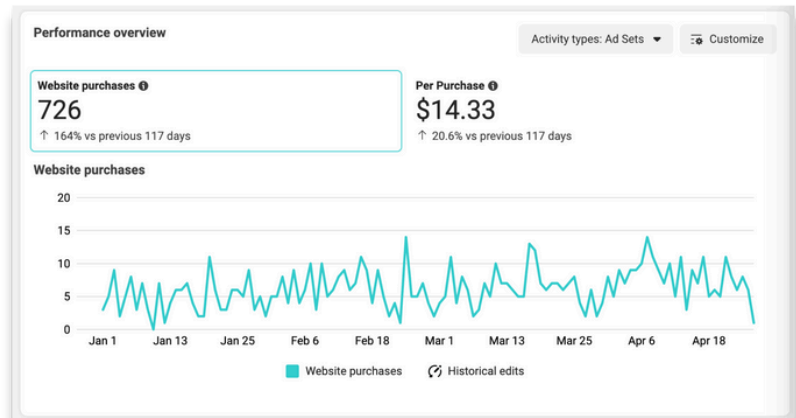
Performance overview

Activity types: Ad Sets

Customize

Website purchases

726

↑ 164% vs previous 117 days

Per Purchase

$14.33

↑ 20.6% vs previous 117 days

Website purchases

20
15
10
5
0

Jan 1
Jan 13
Jan 25
Feb 6
Feb 18
Mar 1
Mar 13
Mar 25
Apr 6
Apr 18

Website purchases

Historical edits